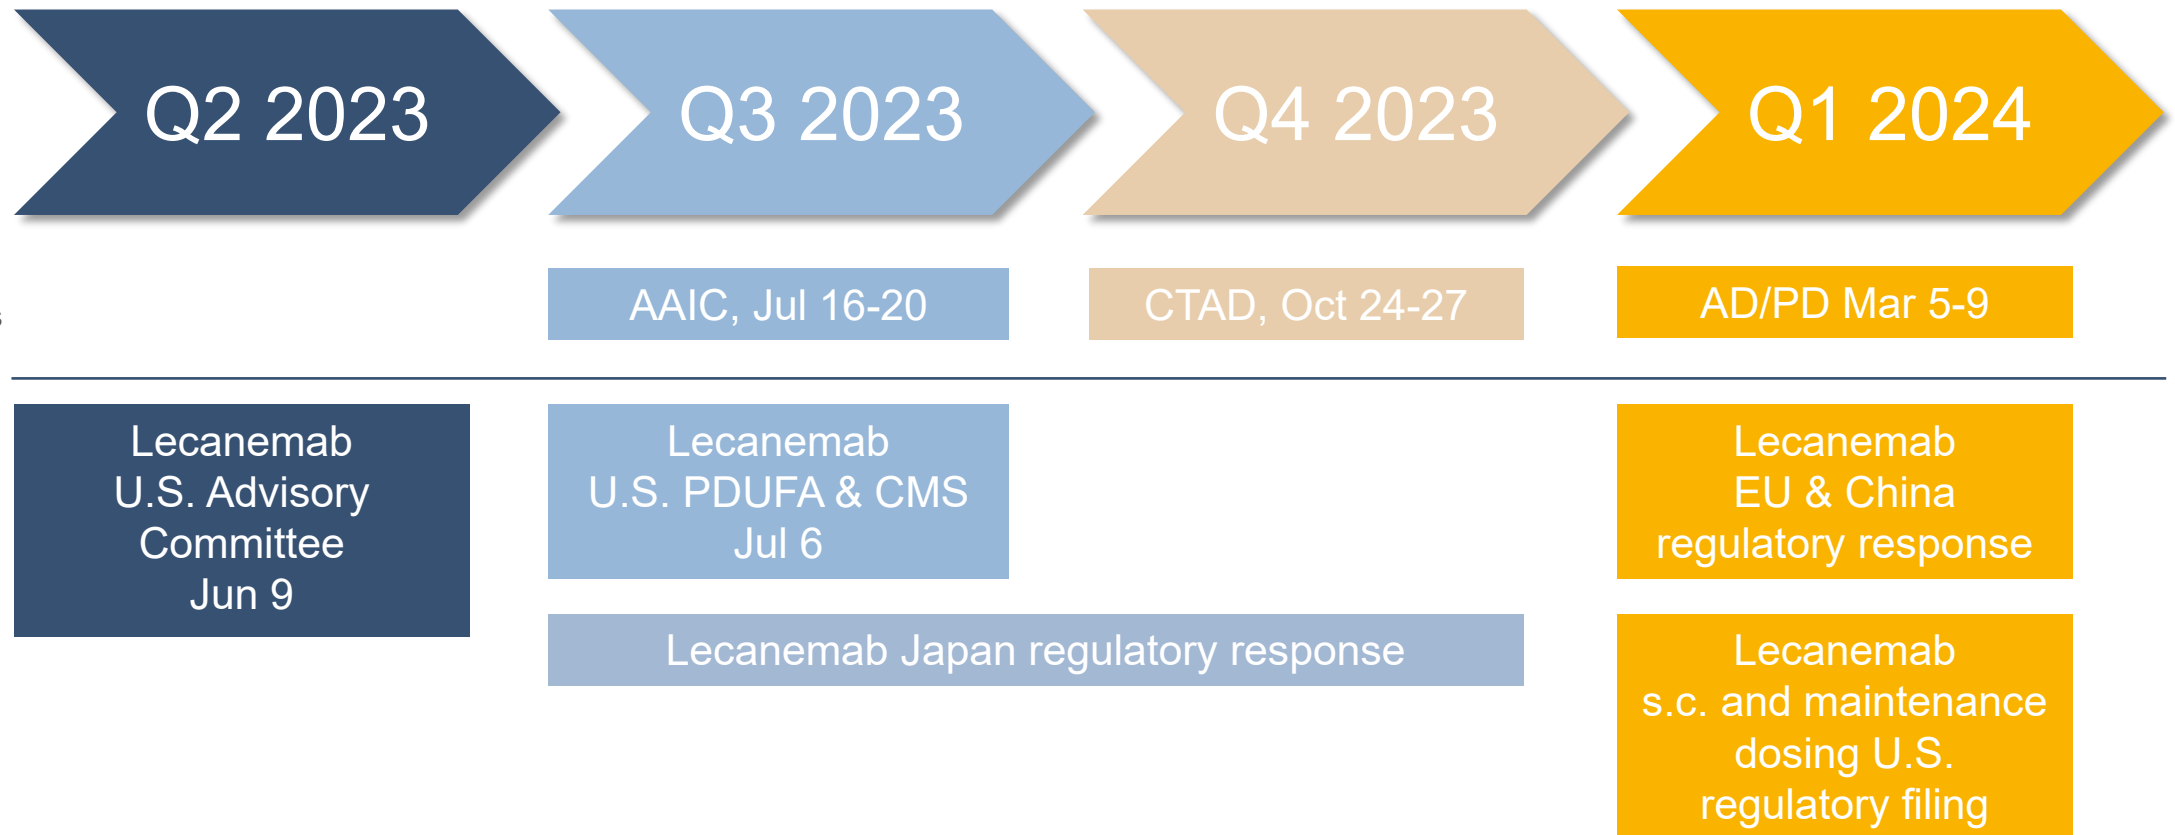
Q2 2023

Q3 2023

Q4 2023

Q1 2024

AAIC, Jul 16-20

CTAD, Oct 24-27

AD/PD Mar 5-9

Lecanemab U.S. Advisory Committee Jun 9

Lecanemab U.S. PDUFA & CMS Jul 6

Lecanemab EU & China regulatory response

Lecanemab Japan regulatory response

Lecanemab s.c. and maintenance dosing U.S. regulatory filing